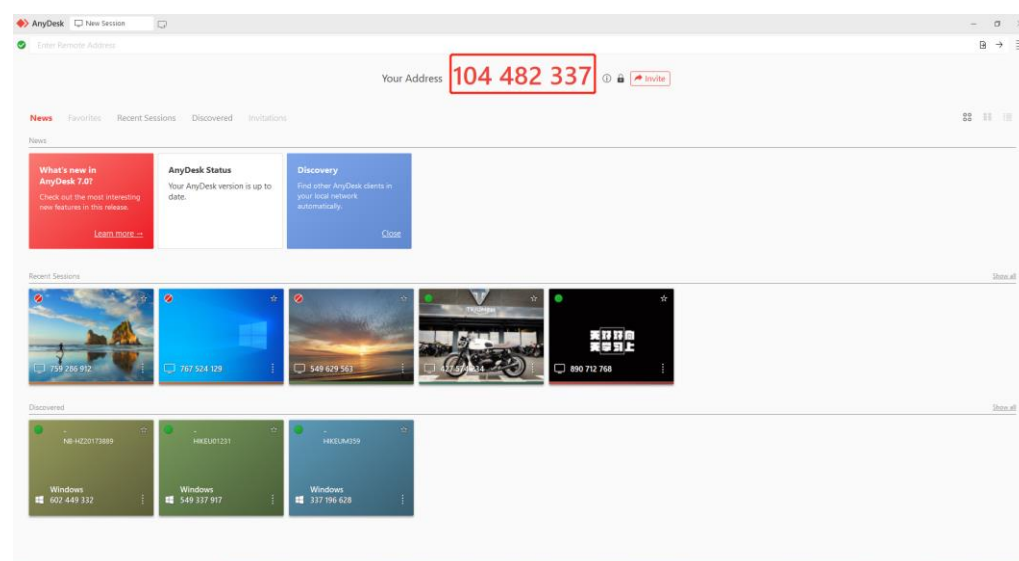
AnyDesk New Session

Enter Remote Address

Your Address 104 482 337 Invite

News Favorites Recent Sessions Discovered Invitations

News

What's new in AnyDesk 7.0?
Check out the most interesting new features in this release.
Learn more →

AnyDesk Status
Your AnyDesk version is up to date.

Discovery
Find other AnyDesk clients in your local network automatically.
Close

Recent Sessions Show all

759 286 912
767 524 129
549 629 563
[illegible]
890 712 768

Discovered Show all

NB-HZ20173889
Windows
602 449 332

HIKEU01231
Windows
549 337 917

HIKEUM359
Windows
337 196 628